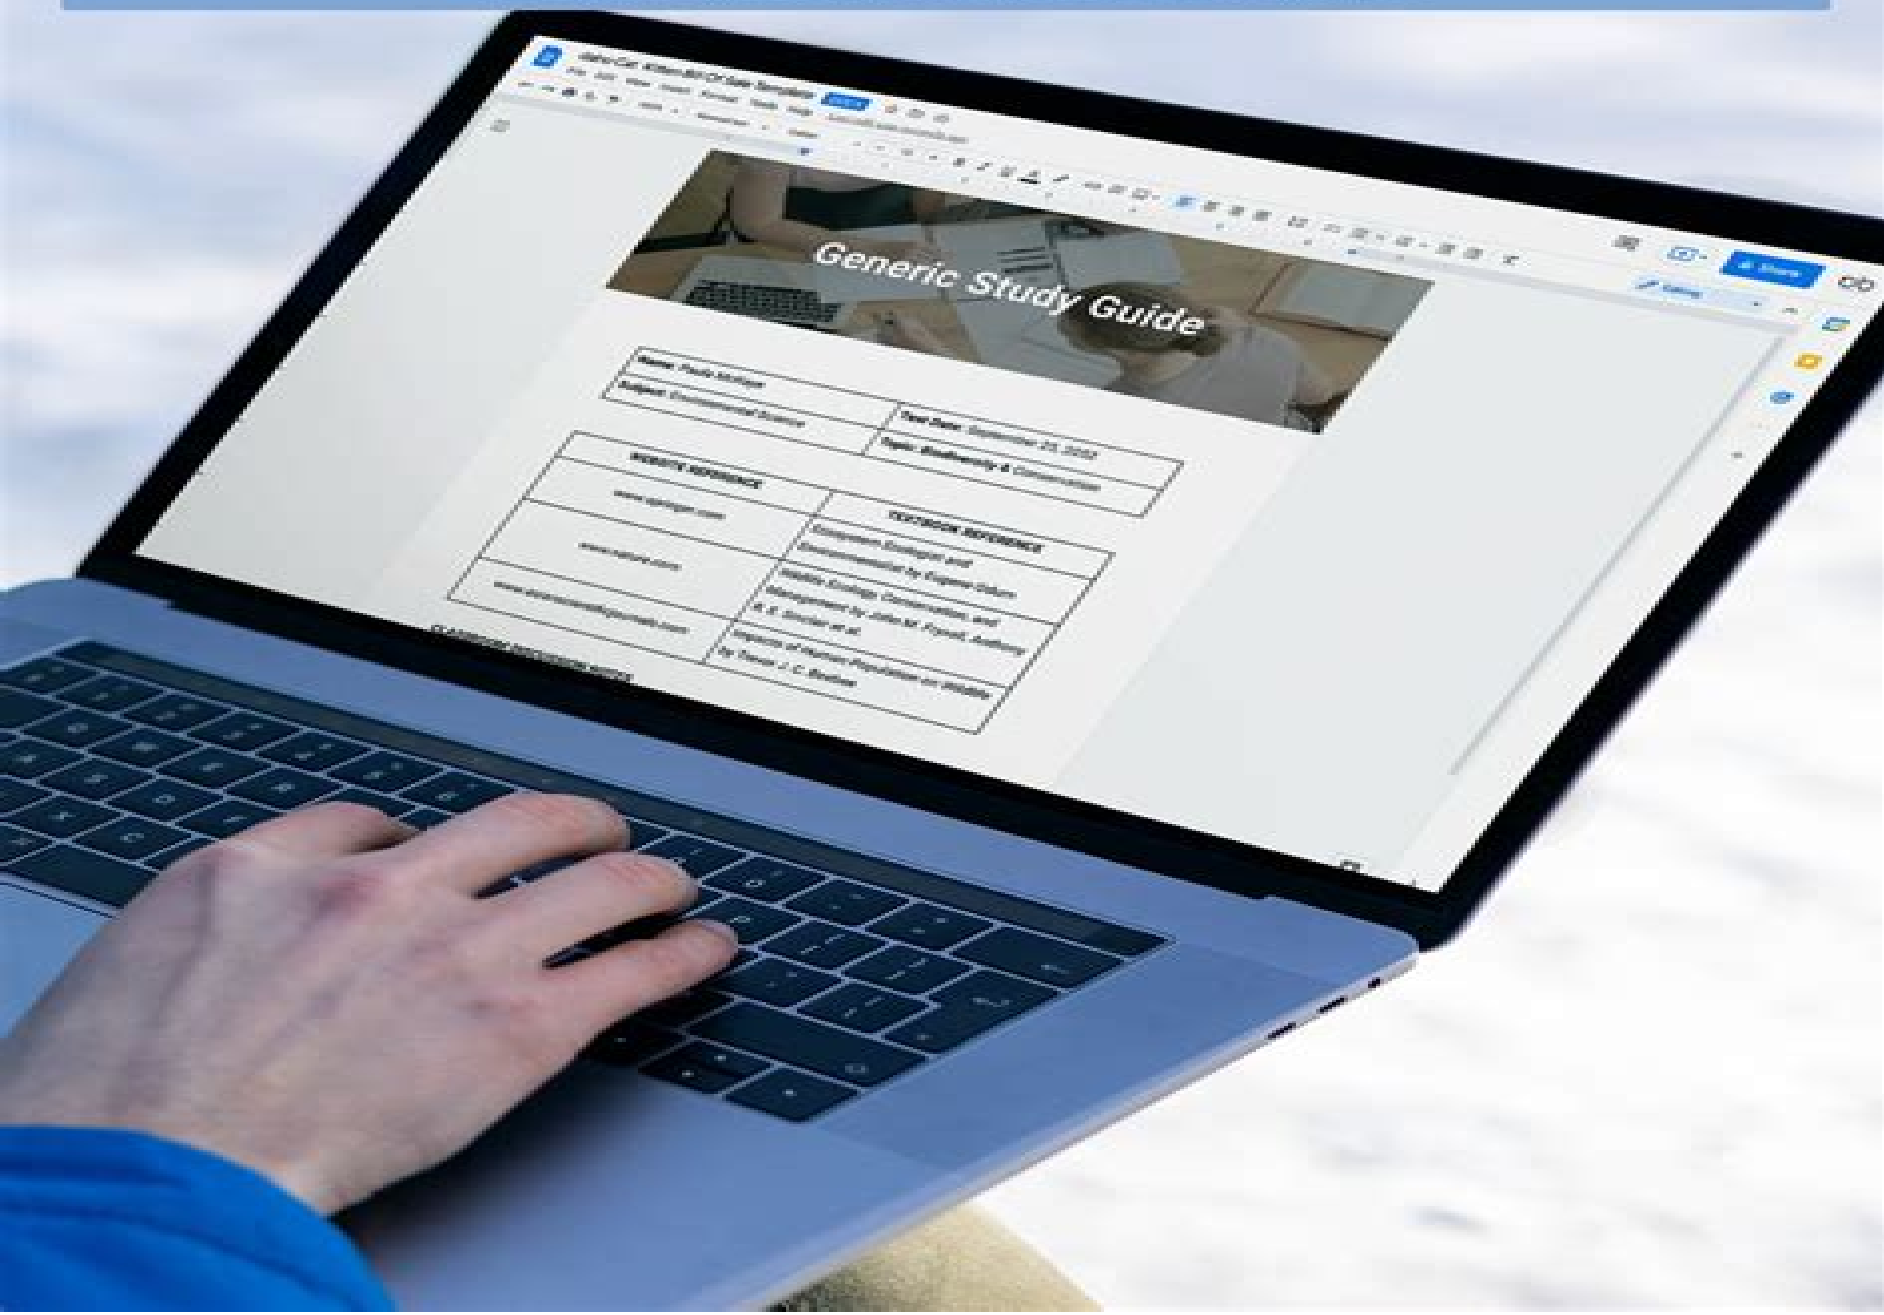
Generic Study Guide

Name: Paula McKee
Subject: Environmental Science
Test Date: September 23, 2024
Topic: Biodiversity & Conservation

| WEBSITE REFERENCE | TEXTBOOK REFERENCE |
|---|---|
| www.springer.com | Ecosystem Ecologist and Environmentalist by Eugene Odum |
| www.nature.com | Wildlife Ecology, Conservation, and Management by John M. Fryxell, Anthony R. E. Sinclair et al. |
| www.sciencedailyjournals.com | Impacts of Human Population on Wildlife by Trevor J. C. Beebee |

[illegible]

Share
Editing